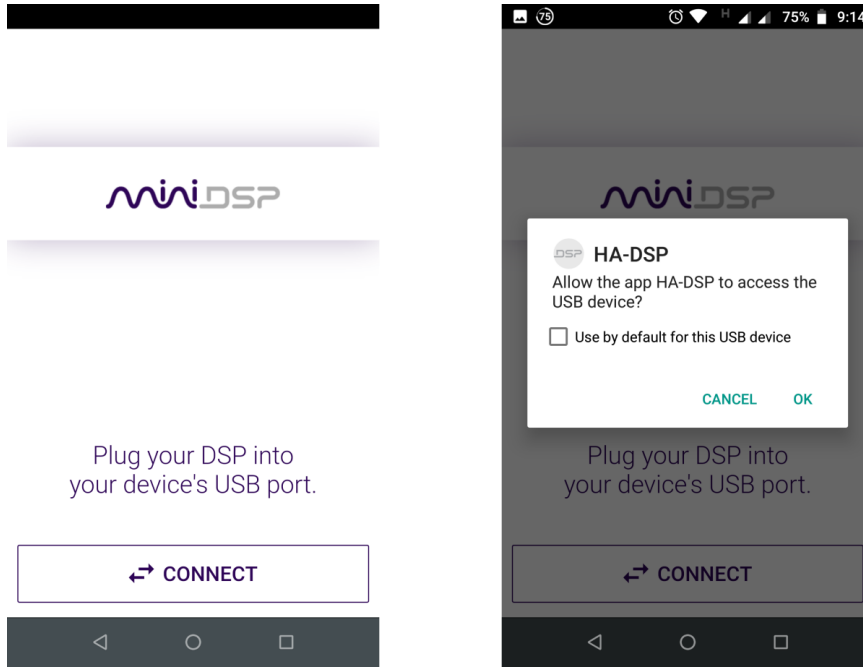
miniDSP

Plug your DSP into your device's USB port.

CONNECT

75 H 75% 9:14

miniDSP

DSP HA-DSP

Allow the app HA-DSP to access the USB device?

Use by default for this USB device

CANCEL OK

Plug your DSP into your device's USB port.

CONNECT